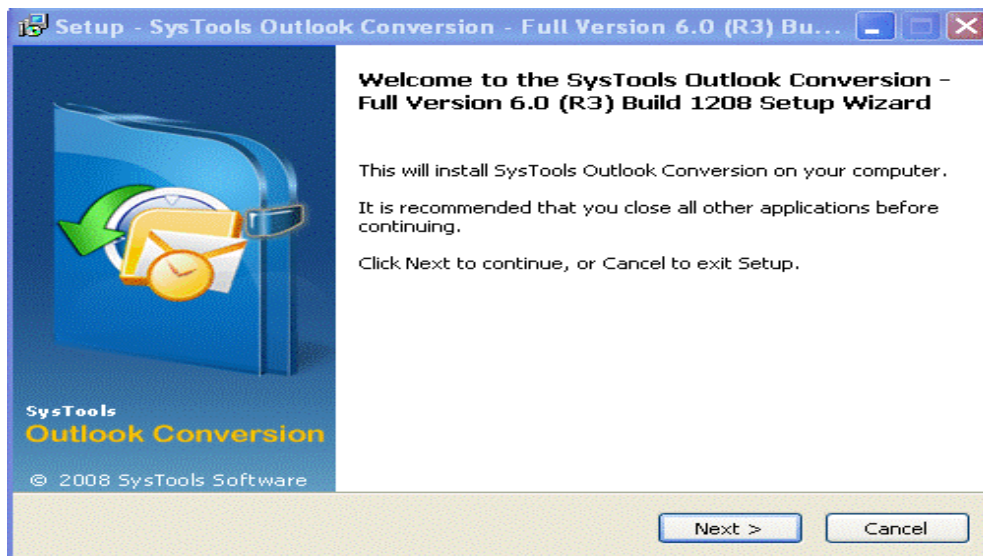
Setup - SysTools Outlook Conversion - Full Version 6.0 (R3) Bu...

Welcome to the SysTools Outlook Conversion - Full Version 6.0 (R3) Build 1208 Setup Wizard

This will install SysTools Outlook Conversion on your computer.

It is recommended that you close all other applications before continuing.

Click Next to continue, or Cancel to exit Setup.

SysTools
Outlook Conversion

© 2008 SysTools Software

Next >

Cancel